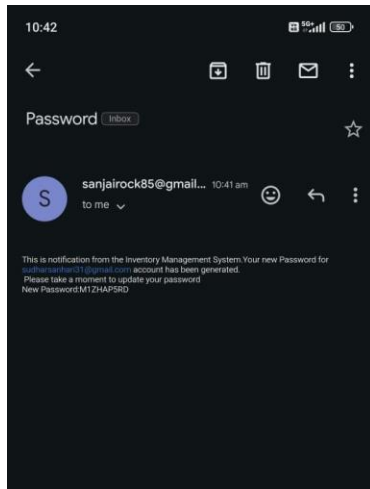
10:42

50

Password Inbox

S

sanjairock85@gmail... 10:41 am

to me

This is notification from the Inventory Management System.Your new Password for sudharsanhari31@gmail.com account has been generated.
Please take a moment to update your password
New Password:M1ZHAP5RD